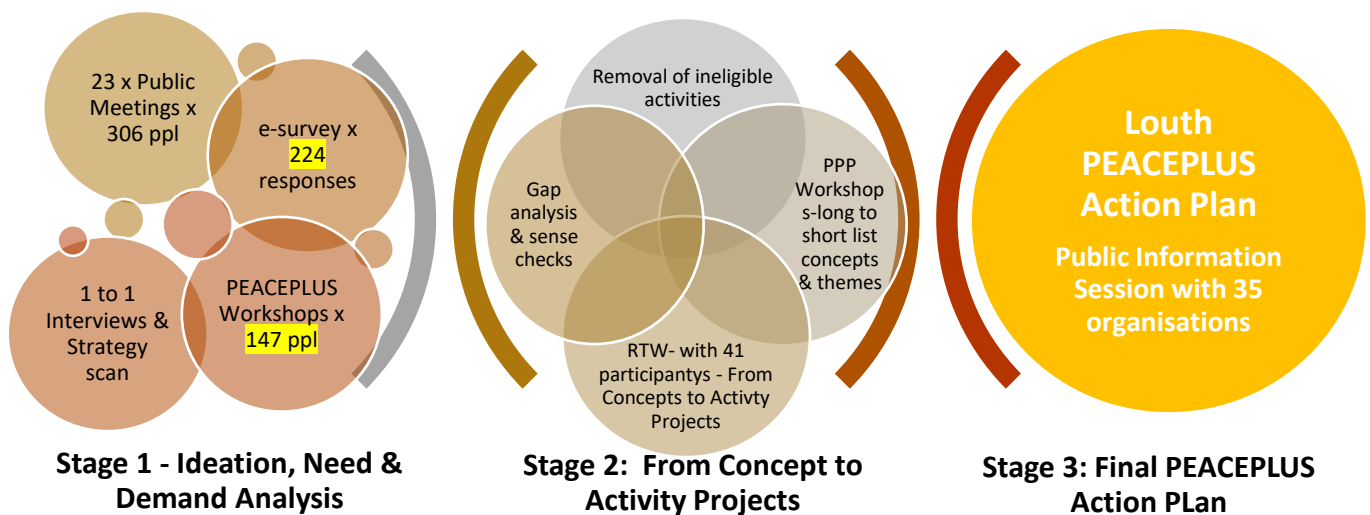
23 x Public Meetings x 306 ppl

e-survey x 224 responses

1 to 1 Interviews & Strategy scan

PEACEPLUS Workshops x 147 ppl

Stage 1 - Ideation, Need & Demand Analysis

Removal of ineligible activities

Gap analysis & sense checks

PPP Workshop s-long to short list concepts & themes

RTW- with 41 participantys - From Concepts to Activty Projects

Stage 2: From Concept to Activity Projects

Louth PEACEPLUS Action Plan

Public Information Session with 35 organisations

Stage 3: Final PEACEPLUS Action PLan